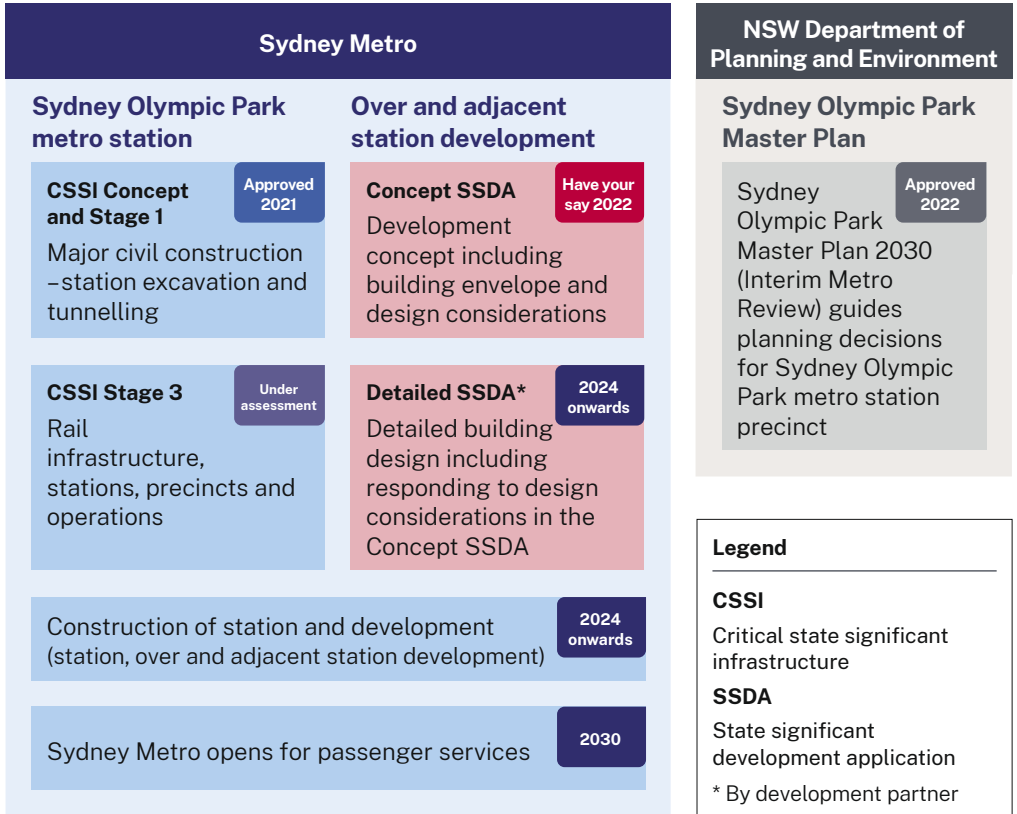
Sydney Metro

Sydney Olympic Park metro station

CSSI Concept and Stage 1

Approved 2021

Major civil construction – station excavation and tunnelling

CSSI Stage 3

Under assessment

Rail infrastructure, stations, precincts and operations

Over and adjacent station development

Concept SSDA

Have your say 2022

Development concept including building envelope and design considerations

Detailed SSDA*

2024 onwards

Detailed building design including responding to design considerations in the Concept SSDA

Construction of station and development (station, over and adjacent station development)

2024 onwards

Sydney Metro opens for passenger services

2030

NSW Department of Planning and Environment

Sydney Olympic Park Master Plan

Approved 2022

Sydney Olympic Park Master Plan 2030 (Interim Metro Review) guides planning decisions for Sydney Olympic Park metro station precinct

Legend

CSSI

Critical state significant infrastructure

SSDA

State significant development application

* By development partner